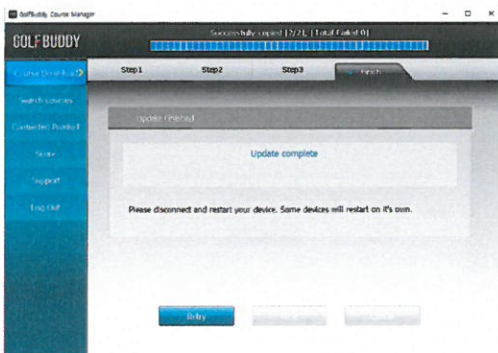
GolfBuddy Course Manager

GOLF BUDDY

Successfully copied [2/2], [Total Failed 0]

Course Download

Search courses

Connected Product

Store

Support

Log Out

Step1

Step2

Step3

Finish

Update Finished

Update complete

Please disconnect and restart your device. Some devices will restart on it's own.

Retry

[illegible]

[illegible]